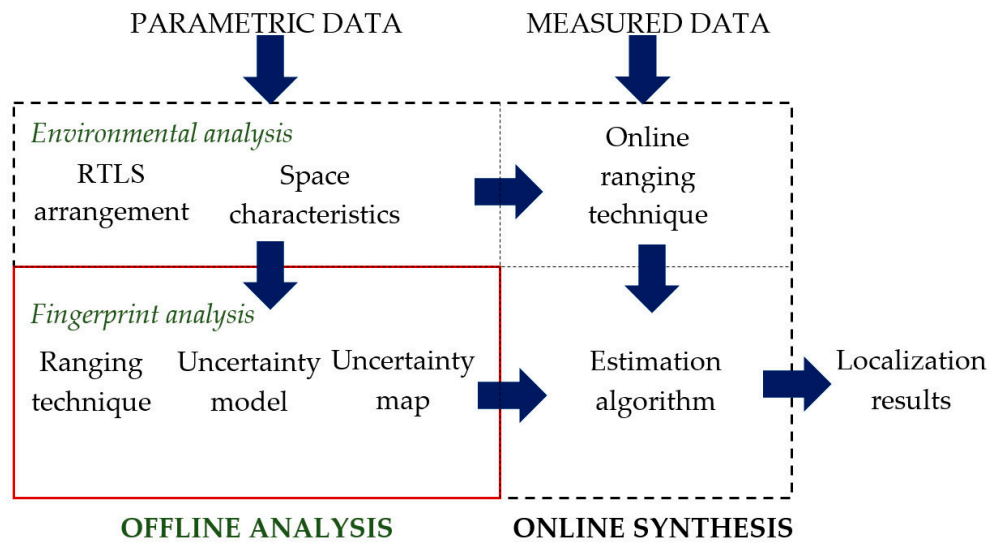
PARAMETRIC DATA

MEASURED DATA

Environmental analysis

RTLS arrangement

Space characteristics

Online ranging technique

Fingerprint analysis

Ranging technique

Uncertainty model

Uncertainty map

Estimation algorithm

Localization results

OFFLINE ANALYSIS

ONLINE SYNTHESIS